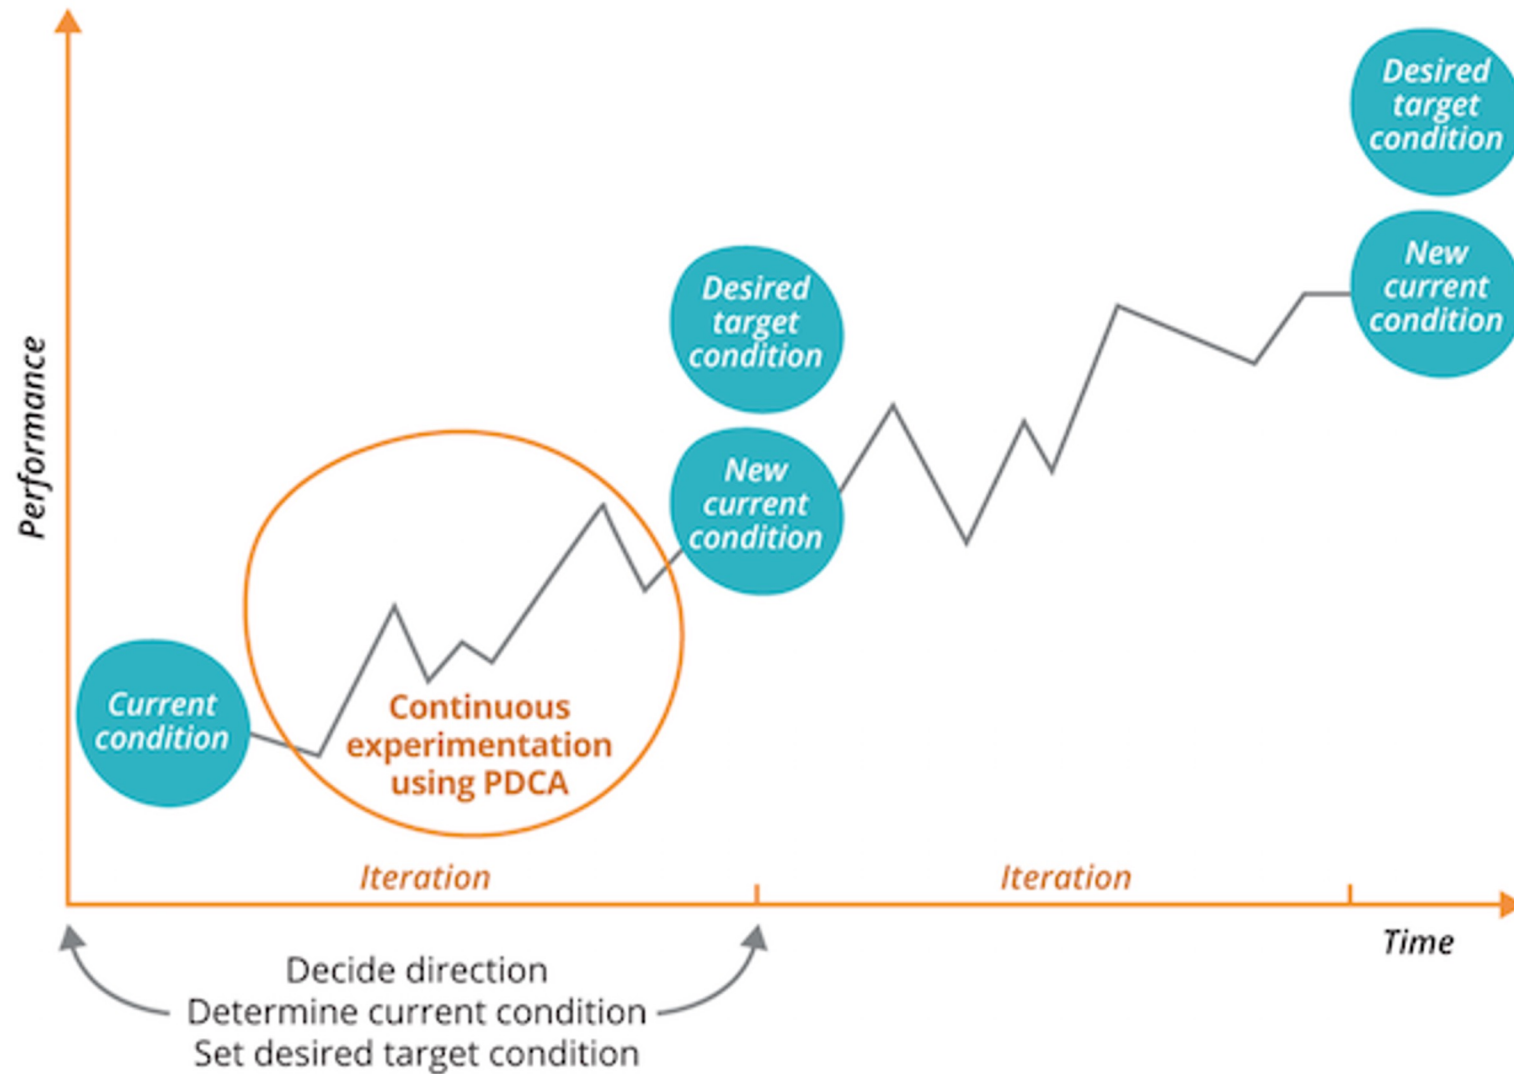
Performance

Desired target condition

New current condition

Desired target condition

New current condition

Current condition

Continuous experimentation using PDCA

Iteration

Iteration

Time

Decide direction
Determine current condition
Set desired target condition